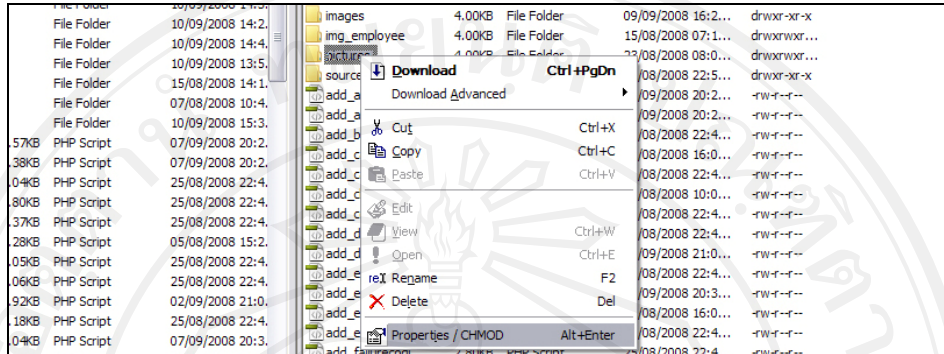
| | File Folder | 10/09/2008 14:3 |
|---|---|---|
| | File Folder | 10/09/2008 14:2 |
| | File Folder | 10/09/2008 14:4 |
| | File Folder | 10/09/2008 13:5 |
| | File Folder | 15/08/2008 14:1 |
| | File Folder | 07/08/2008 10:4 |
| | File Folder | 10/09/2008 15:3 |
| .57KB | PHP Script | 07/09/2008 20:2 |
| .38KB | PHP Script | 07/09/2008 20:2 |
| .04KB | PHP Script | 25/08/2008 22:4 |
| .80KB | PHP Script | 25/08/2008 22:4 |
| .37KB | PHP Script | 25/08/2008 22:4 |
| .28KB | PHP Script | 05/08/2008 15:2 |
| .05KB | PHP Script | 25/08/2008 22:4 |
| .06KB | PHP Script | 25/08/2008 22:4 |
| .92KB | PHP Script | 02/09/2008 21:0 |
| .18KB | PHP Script | 25/08/2008 22:4 |
| .04KB | PHP Script | 07/09/2008 20:3 |

| images | 4.00KB | File Folder | 09/09/2008 16:2... | drwxr-xr-x |
|---|---|---|---|---|
| img_employee | 4.00KB | File Folder | 15/08/2008 07:1... | drwxrwxr... |
| pictures | 4.00KB | File Folder | 23/08/2008 08:0... | drwxrwxr... |
| source | | | /08/2008 22:5... | drwxr-xr-x |
| add_a | | | /09/2008 20:2... | -rw-r--r-- |
| add_a | | | /09/2008 20:2... | -rw-r--r-- |
| add_b | | | /08/2008 22:4... | -rw-r--r-- |
| add_c | | | /08/2008 16:0... | -rw-r--r-- |
| add_c | | | /08/2008 22:4... | -rw-r--r-- |
| add_c | | | /08/2008 10:0... | -rw-r--r-- |
| add_c | | | /08/2008 22:4... | -rw-r--r-- |
| add_d | | | /08/2008 22:4... | -rw-r--r-- |
| add_d | | | /09/2008 21:0... | -rw-r--r-- |
| add_e | | | /08/2008 22:4... | -rw-r--r-- |
| add_e | | | /09/2008 20:3... | -rw-r--r-- |
| add_e | | | /08/2008 16:0... | -rw-r--r-- |
| add_e | | | /08/2008 22:4... | -rw-r--r-- |
| add_failrecool | 2.00KB | PHP Script | 25/08/2008 22:4 | |

Download Ctrl+PgDn
Download Advanced
Cut Ctrl+X
Copy Ctrl+C
Paste Ctrl+V
Edit
View Ctrl+W
Open Ctrl+E
Rename F2
Delete Del
Properties / CHMOD Alt+Enter